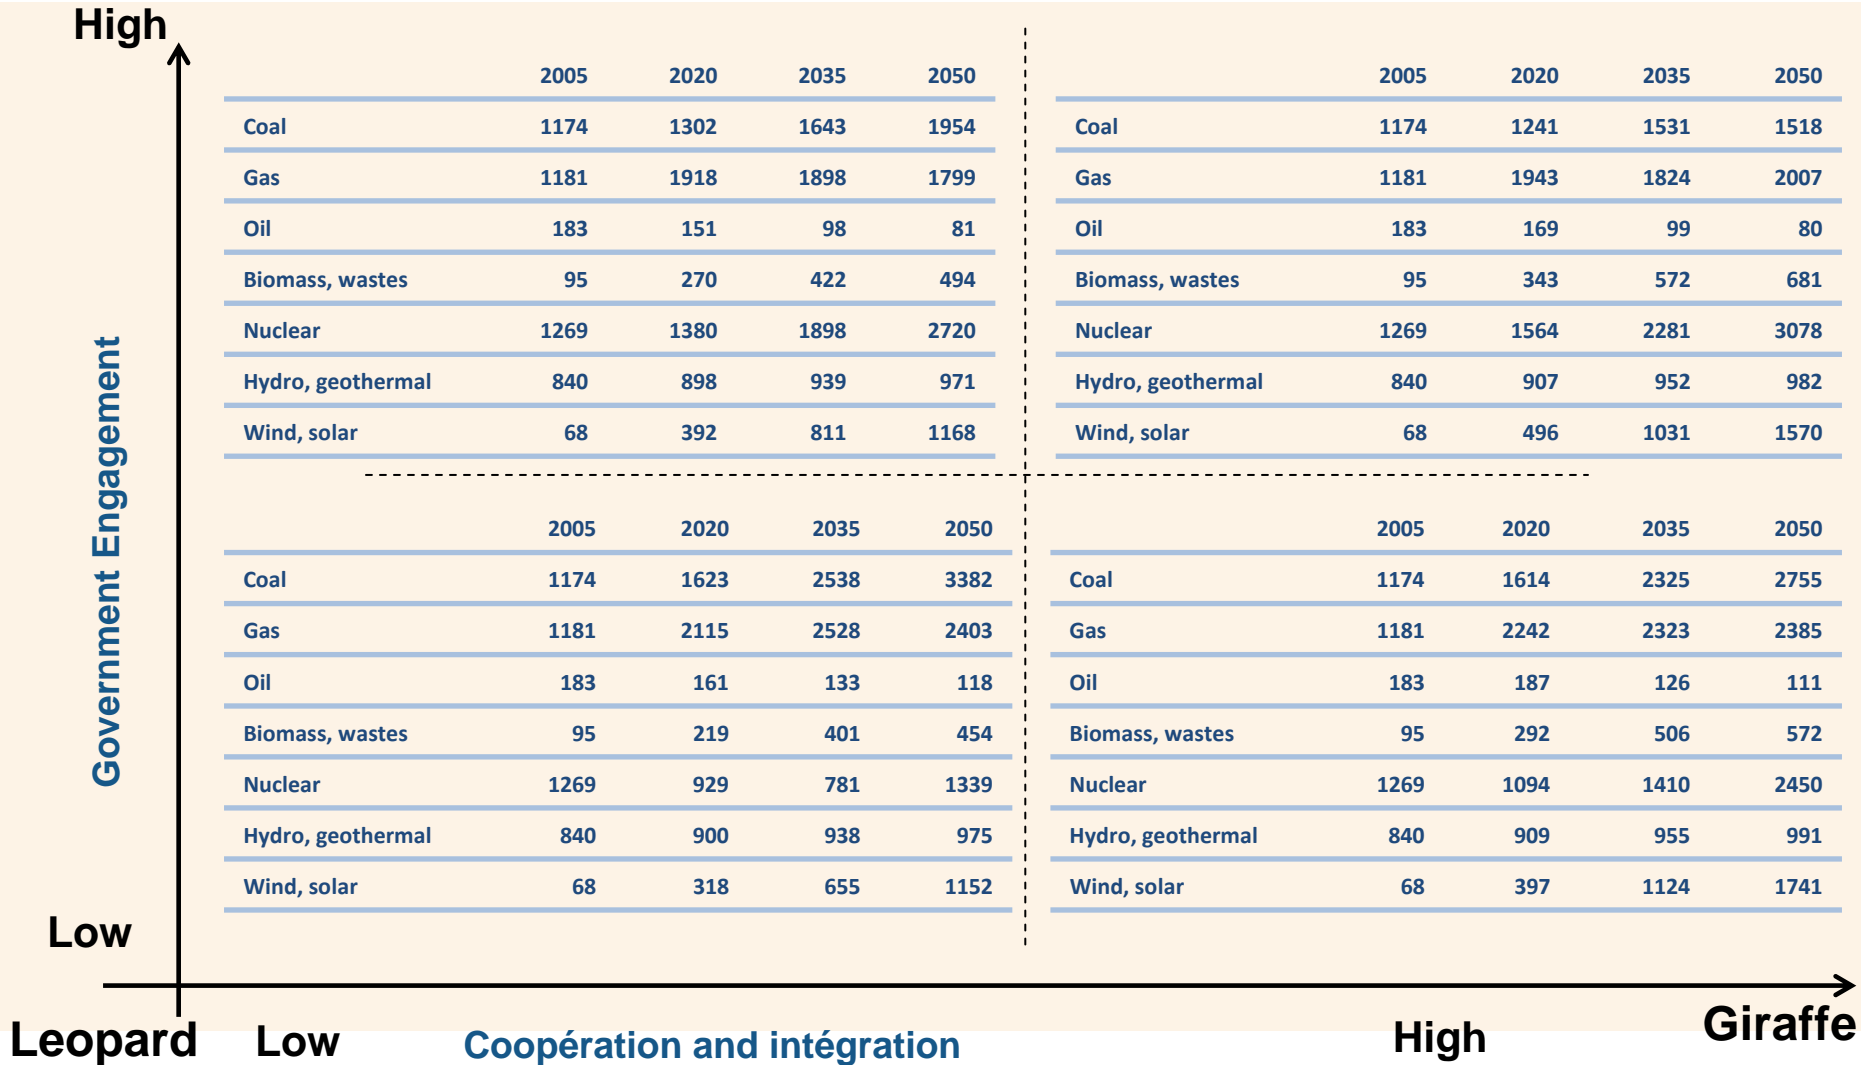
High

Government Engagement

| | 2005 | 2020 | 2035 | 2050 |
|---|---|---|---|---|
| Coal | 1174 | 1302 | 1643 | 1954 |
| Gas | 1181 | 1918 | 1898 | 1799 |
| Oil | 183 | 151 | 98 | 81 |
| Biomass, wastes | 95 | 270 | 422 | 494 |
| Nuclear | 1269 | 1380 | 1898 | 2720 |
| Hydro, geothermal | 840 | 898 | 939 | 971 |
| Wind, solar | 68 | 392 | 811 | 1168 |

| | 2005 | 2020 | 2035 | 2050 |
|---|---|---|---|---|
| Coal | 1174 | 1241 | 1531 | 1518 |
| Gas | 1181 | 1943 | 1824 | 2007 |
| Oil | 183 | 169 | 99 | 80 |
| Biomass, wastes | 95 | 343 | 572 | 681 |
| Nuclear | 1269 | 1564 | 2281 | 3078 |
| Hydro, geothermal | 840 | 907 | 952 | 982 |
| Wind, solar | 68 | 496 | 1031 | 1570 |

| | 2005 | 2020 | 2035 | 2050 |
|---|---|---|---|---|
| Coal | 1174 | 1623 | 2538 | 3382 |
| Gas | 1181 | 2115 | 2528 | 2403 |
| Oil | 183 | 161 | 133 | 118 |
| Biomass, wastes | 95 | 219 | 401 | 454 |
| Nuclear | 1269 | 929 | 781 | 1339 |
| Hydro, geothermal | 840 | 900 | 938 | 975 |
| Wind, solar | 68 | 318 | 655 | 1152 |

| | 2005 | 2020 | 2035 | 2050 |
|---|---|---|---|---|
| Coal | 1174 | 1614 | 2325 | 2755 |
| Gas | 1181 | 2242 | 2323 | 2385 |
| Oil | 183 | 187 | 126 | 111 |
| Biomass, wastes | 95 | 292 | 506 | 572 |
| Nuclear | 1269 | 1094 | 1410 | 2450 |
| Hydro, geothermal | 840 | 909 | 955 | 991 |
| Wind, solar | 68 | 397 | 1124 | 1741 |

Low

Leopard Low Coopération and intégration High Giraffe